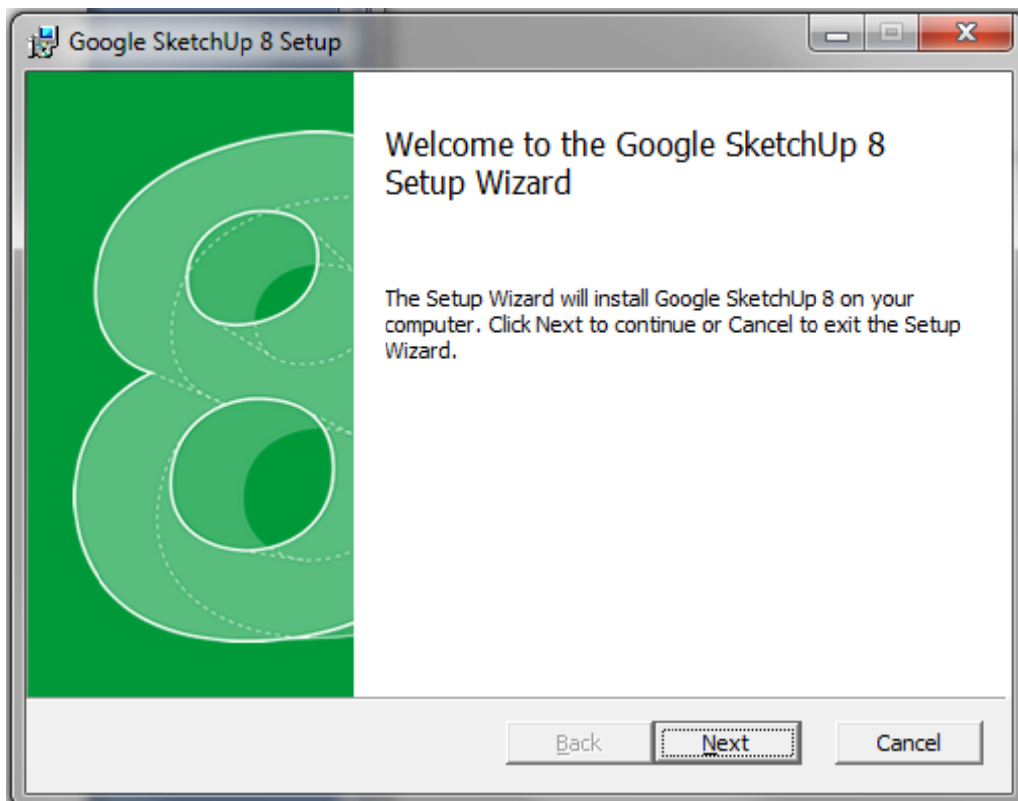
Google SketchUp 8 Setup

Welcome to the Google SketchUp 8 Setup Wizard

The Setup Wizard will install Google SketchUp 8 on your computer. Click Next to continue or Cancel to exit the Setup Wizard.

Back
Next
Cancel